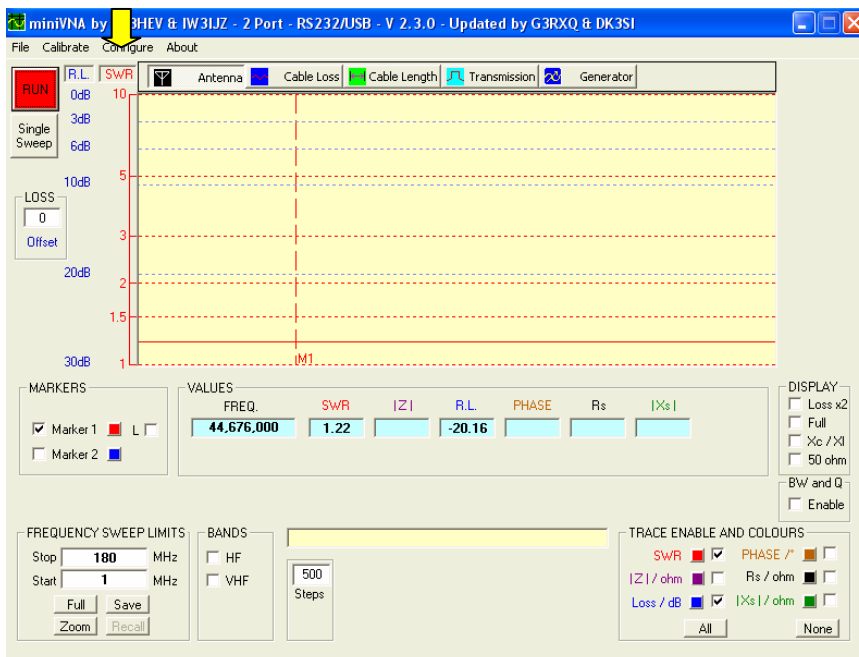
miniVNA by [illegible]3HEV & IW3IJZ - 2 Port - RS232/USB - V 2.3.0 - Updated by G3RXQ & DK3SI

File Calibrate Configure About

RUN

Single Sweep

R.L. SWR

0dB 3dB 6dB 10dB 20dB 30dB

10 5 3 2 1.5 1

LOSS
0
Offset

Antenna Cable Loss Cable Length Transmission Generator

M1

MARKERS
Marker 1 L
Marker 2

VALUES
FREQ. 44,676,000
SWR 1.22
|Z|
R.L. -20.16
PHASE
Rs
|Xs|

DISPLAY
Loss x2
Full
Xc / Xl
50 ohm

BW and Q
Enable

FREQUENCY SWEEP LIMITS
Stop 180 MHz
Start 1 MHz
Full Save
Zoom Recall

BANDS
HF
VHF

500
Steps

TRACE ENABLE AND COLOURS
SWR
PHASE /°
|Z| / ohm
Rs / ohm
Loss / dB
|Xs| / ohm
All
None